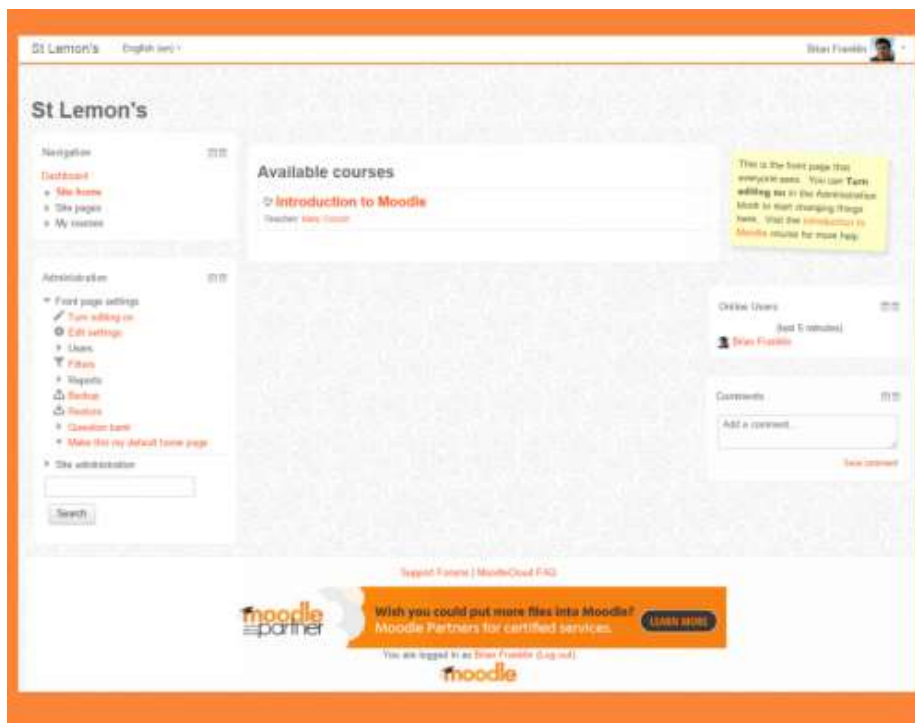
St Lemon's English (en) ▾

Brian Franklin ▾

St Lemon's

Navigation

Dashboard
Site home
Site pages
My courses

Administration

Front page settings
Turn editing on
Edit settings
Users
Filters
Reports
Backup
Restore
Question bank
Make this my default home page
Site administration

Search

Available courses

Introduction to Moodle
Teacher: Mary Cooper

This is the front page that everyone sees. You can **Turn editing on** in the Administration block to start changing things here. Visit the Introduction to Moodle course for more help.

Online Users

(last 5 minutes)
Brian Franklin

Comments

Add a comment...

Save comment

Support Forums | MoodleCloud FAQ

moodle partner

Wish you could put more files into Moodle?
Moodle Partners for certified services.
LEARN MORE

You are logged in as Brian Franklin (Log out)

moodle